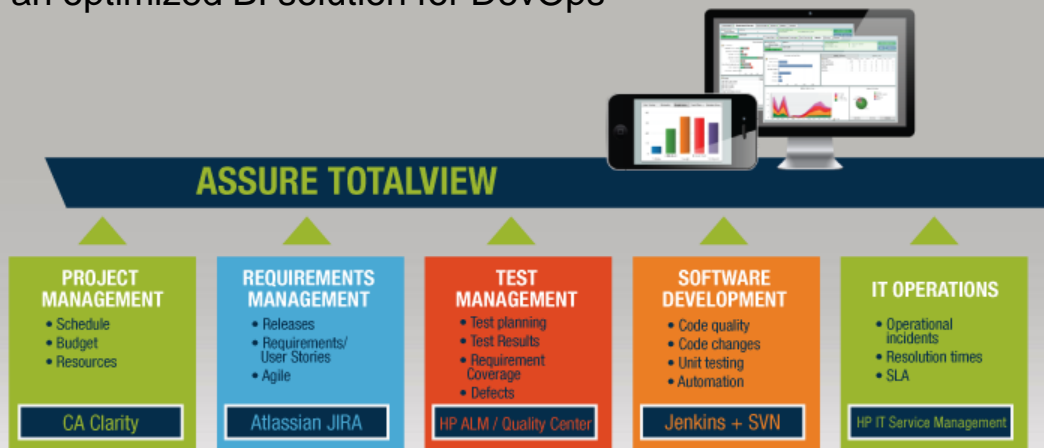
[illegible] optimized BI solution for DevOps

ASSURE TOTALVIEW

PROJECT MANAGEMENT
• Schedule
• Budget
• Resources

CA Clarity

REQUIREMENTS MANAGEMENT
• Releases
• Requirements/ User Stories
• Agile

Atlassian JIRA

TEST MANAGEMENT
• Test planning
• Test Results
• Requirement Coverage
• Defects

HP ALM / Quality Center

SOFTWARE DEVELOPMENT
• Code quality
• Code changes
• Unit testing
• Automation

Jenkins + SVN

IT OPERATIONS
• Operational incidents
• Resolution times
• SLA

HP IT Service Management